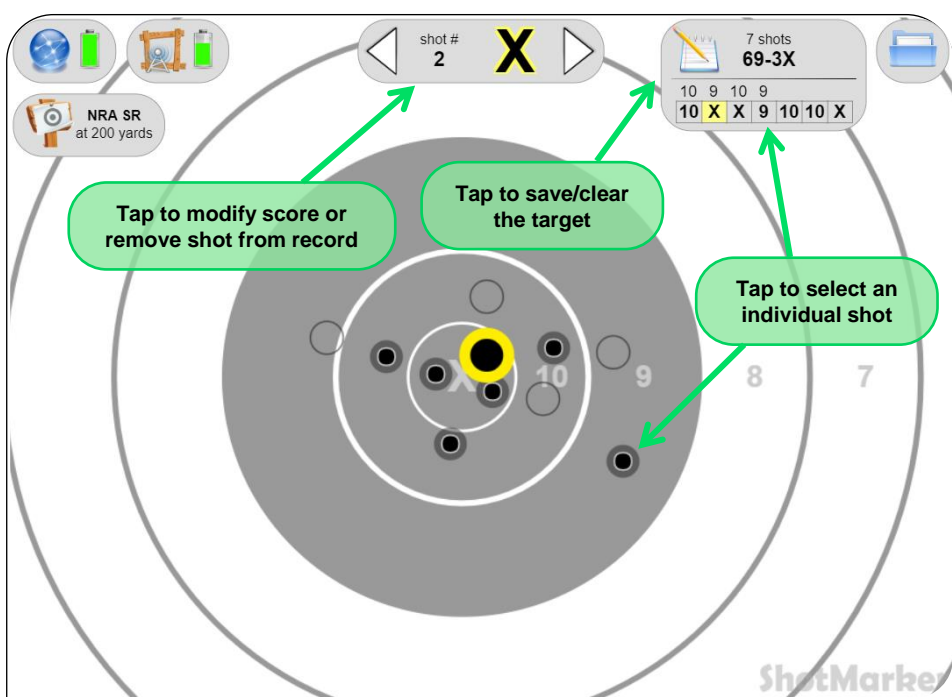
NRA SR
at 200 yards

shot #
2
X

7 shots
69-3X

10 9 10 9

| 10 | X | X | 9 | 10 | 10 | X |
|---|---|---|---|---|---|---|

Tap to modify score or remove shot from record

Tap to save/clear the target

Tap to select an individual shot

X 10 9 8 7

ShotMarke